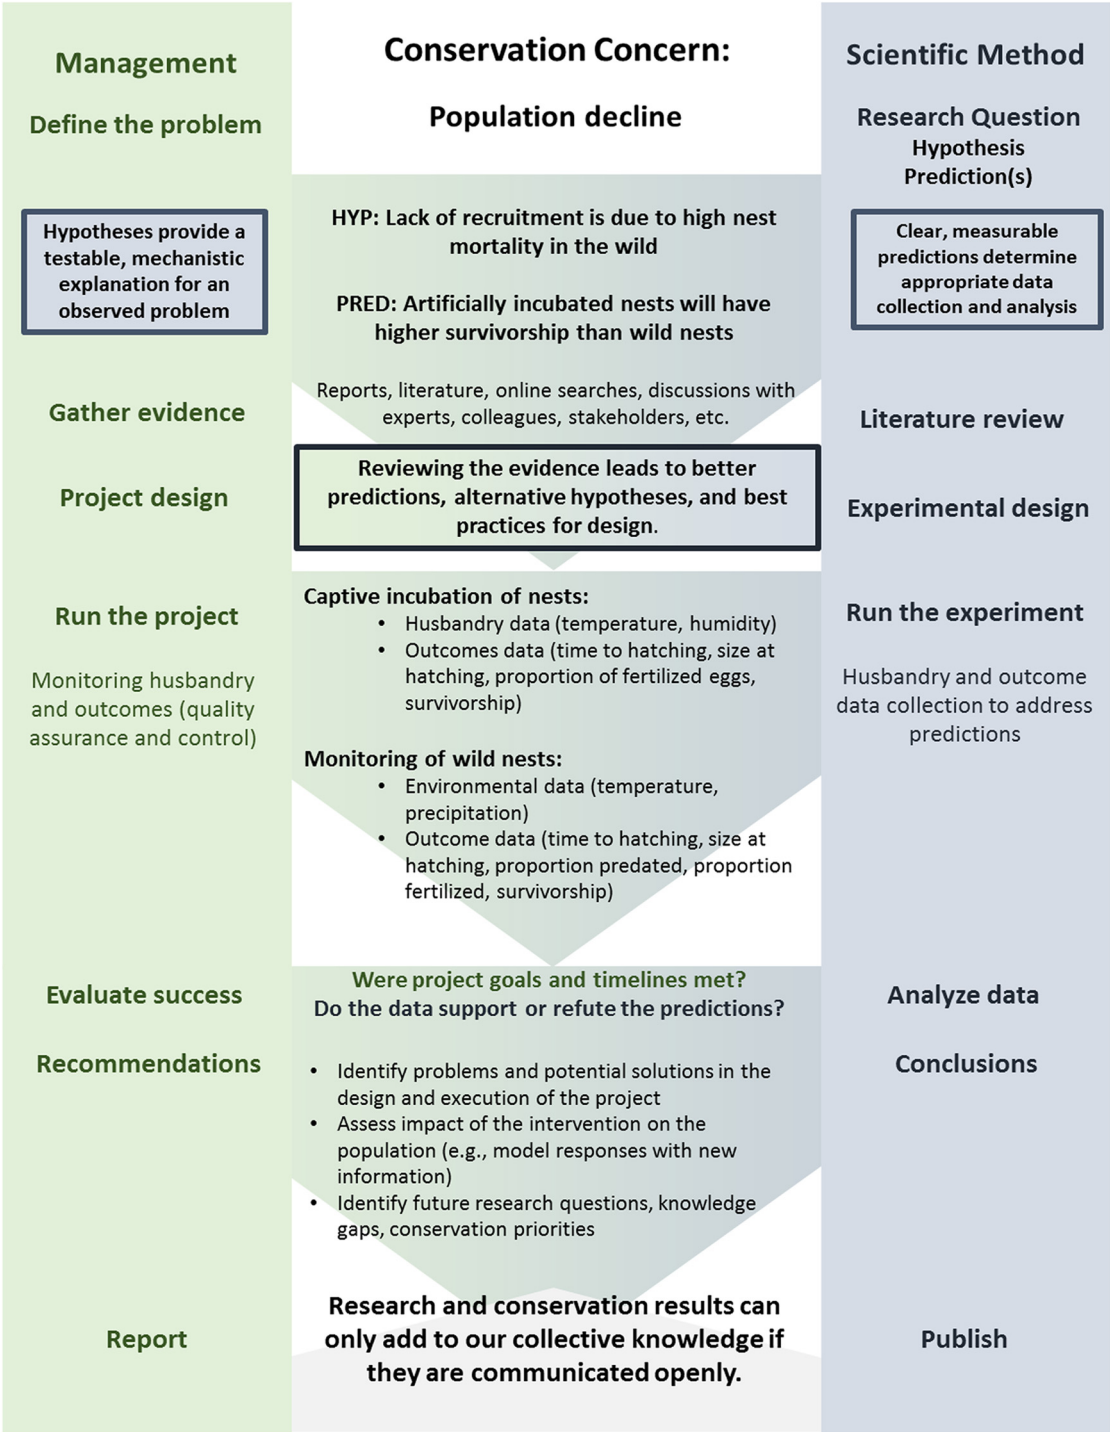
Management

Define the problem

Conservation Concern:

Population decline

Scientific Method

Research Question
Hypothesis
Prediction(s)

Hypotheses provide a testable, mechanistic explanation for an observed problem

HYP: Lack of recruitment is due to high nest mortality in the wild

PRED: Artificially incubated nests will have higher survivorship than wild nests

Clear, measurable predictions determine appropriate data collection and analysis

Gather evidence

Reports, literature, online searches, discussions with experts, colleagues, stakeholders, etc.

Literature review

Project design

Reviewing the evidence leads to better predictions, alternative hypotheses, and best practices for design.

Experimental design

Run the project

Monitoring husbandry and outcomes (quality assurance and control)

Captive incubation of nests:
• Husbandry data (temperature, humidity)
• Outcomes data (time to hatching, size at hatching, proportion of fertilized eggs, survivorship)

Monitoring of wild nests:
• Environmental data (temperature, precipitation)
• Outcome data (time to hatching, size at hatching, proportion predated, proportion fertilized, survivorship)

Run the experiment

Husbandry and outcome data collection to address predictions

Evaluate success

Were project goals and timelines met?
Do the data support or refute the predictions?

Analyze data

Recommendations

• Identify problems and potential solutions in the design and execution of the project
• Assess impact of the intervention on the population (e.g., model responses with new information)
• Identify future research questions, knowledge gaps, conservation priorities

Conclusions

Report

Research and conservation results can only add to our collective knowledge if they are communicated openly.

Publish